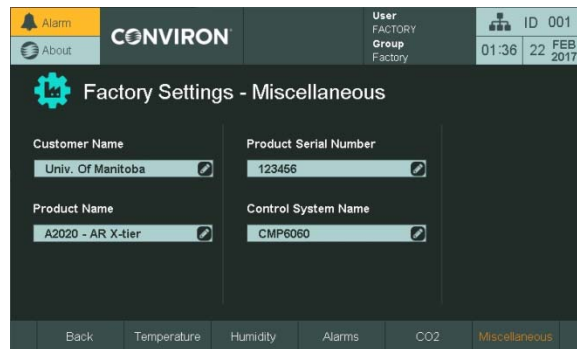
Alarm
About
CONVIRON
User
FACTORY
Group
Factory
ID 001
01:36 22 FEB 2017

Factory Settings - Miscellaneous

Customer Name
Univ. Of Manitoba

Product Name
A2020 - AR X-tier

Product Serial Number
123456

Control System Name
CMP6060

Back
Temperature
Humidity
Alarms
CO2
Miscellaneous